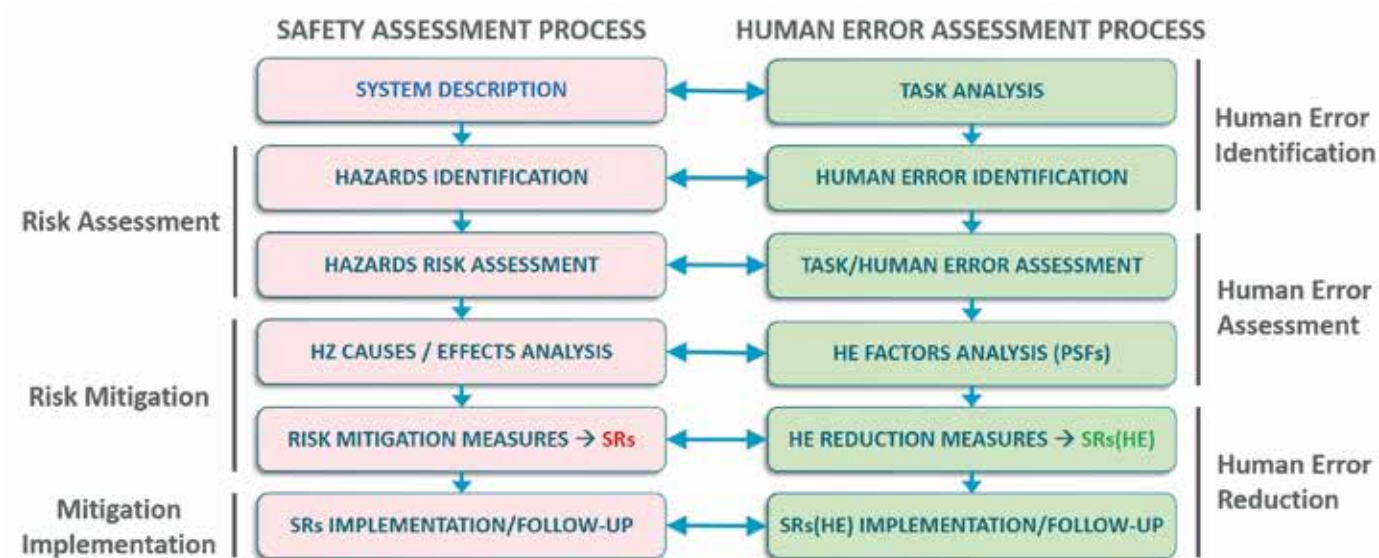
SAFETY ASSESSMENT PROCESS

HUMAN ERROR ASSESSMENT PROCESS

SYSTEM DESCRIPTION

TASK ANALYSIS

Human Error Identification

HAZARDS IDENTIFICATION

HUMAN ERROR IDENTIFICATION

Risk Assessment

HAZARDS RISK ASSESSMENT

TASK/HUMAN ERROR ASSESSMENT

Human Error Assessment

HZ CAUSES / EFFECTS ANALYSIS

HE FACTORS ANALYSIS (PSFs)

Risk Mitigation

RISK MITIGATION MEASURES → SRs

HE REDUCTION MEASURES → SRs(HE)

Human Error Reduction

Mitigation Implementation

SRs IMPLEMENTATION/FOLLOW-UP

SRs(HE) IMPLEMENTATION/FOLLOW-UP